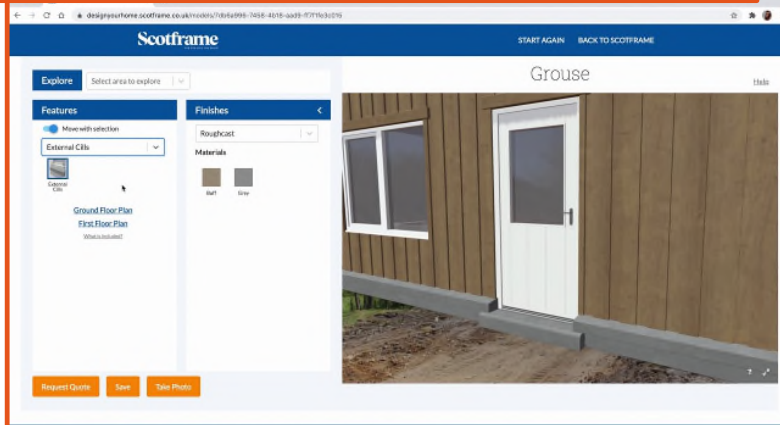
designyourhome.scotframe.co.uk/models/7db6a996-7458-4b18-aad9-ff7f1fe3c016

Scotframe

START AGAIN BACK TO SCOTFRAME

Explore

Select area to explore

Grouse

Help

Features

Move with selection

External Cills

External Cills

Ground Floor Plan

First Floor Plan

What is included?

Finishes

Roughcast

Materials

Buff

Grey

Request Quote

Save

Take Photo